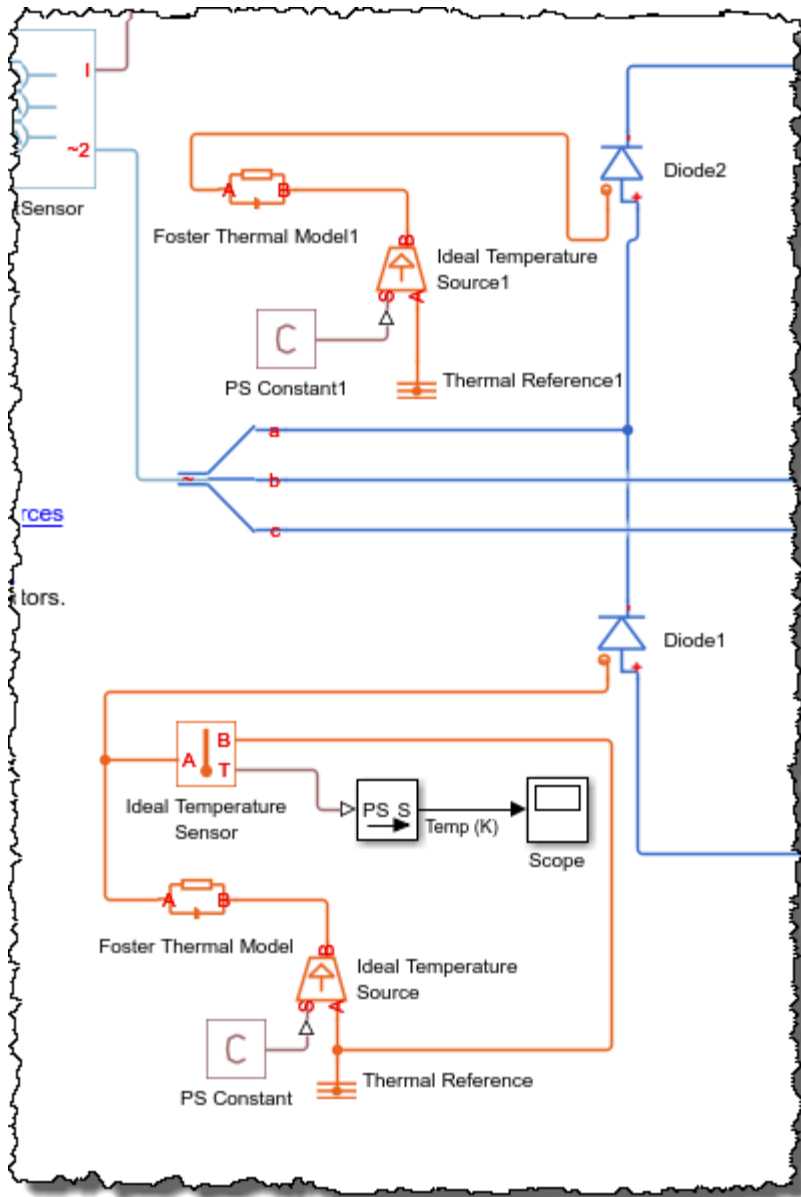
I
~2
Sensor

A B
Foster Thermal Model1
B
S A
Ideal Temperature Source1
C
PS Constant1
Thermal Reference1
Diode2

a
~
b
rces
c
tors.

Diode1
A B T
Ideal Temperature Sensor
PS S
Temp (K)
Scope
A B
Foster Thermal Model
B
S A
Ideal Temperature Source
C
PS Constant
Thermal Reference